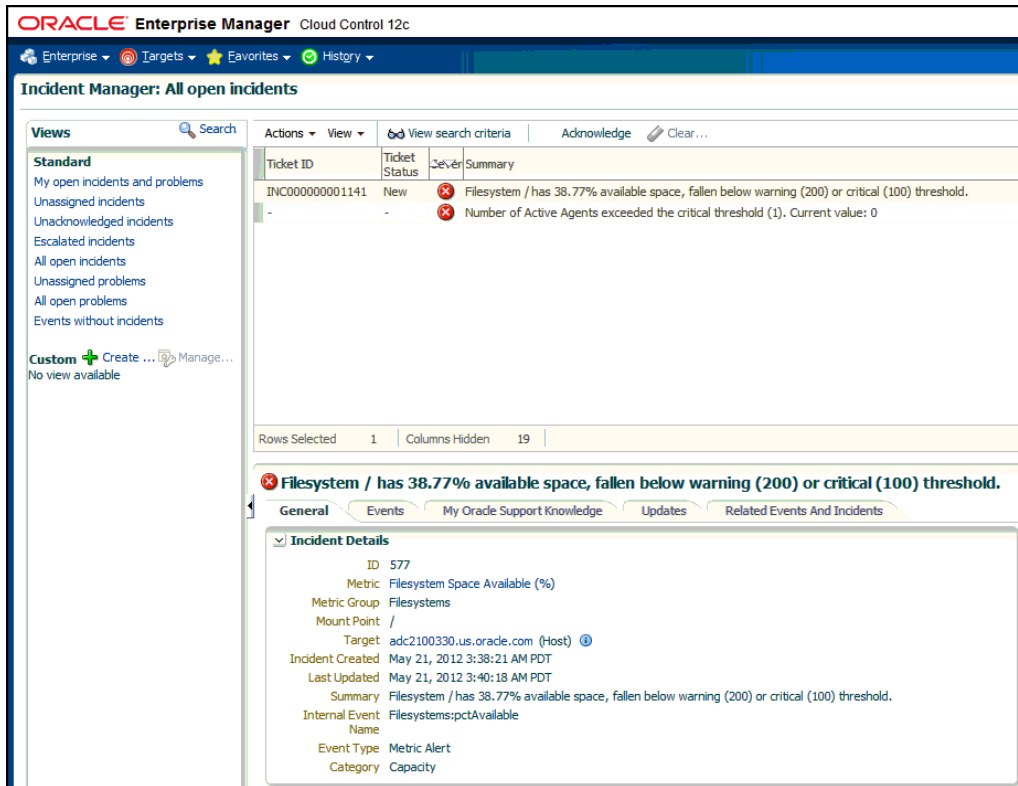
ORACLE Enterprise Manager Cloud Control 12c

Enterprise ▾ Targets ▾ Favorites ▾ History ▾

Incident Manager: All open incidents

Views
Search

Standard
My open incidents and problems
Unassigned incidents
Unacknowledged incidents
Escalated incidents
All open incidents
Unassigned problems
All open problems
Events without incidents

Custom Create ... Manage...
No view available

Actions ▾ View ▾ View search criteria Acknowledge Clear...

| Ticket ID | Ticket Status | Sever | Summary |
|---|---|---|---|
| INC000000001141 | New | | Filesystem / has 38.77% available space, fallen below warning (200) or critical (100) threshold. |
| - | - | | Number of Active Agents exceeded the critical threshold (1). Current value: 0 |

Rows Selected 1 Columns Hidden 19

Filesystem / has 38.77% available space, fallen below warning (200) or critical (100) threshold.

General Events My Oracle Support Knowledge Updates Related Events And Incidents

Incident Details

ID 577
Metric Filesystem Space Available (%)
Metric Group Filesystems
Mount Point /
Target adc2100330.us.oracle.com (Host)
Incident Created May 21, 2012 3:38:21 AM PDT
Last Updated May 21, 2012 3:40:18 AM PDT
Summary Filesystem / has 38.77% available space, fallen below warning (200) or critical (100) threshold.
Internal Event Name Filesystems:pctAvailable
Event Type Metric Alert
Category Capacity